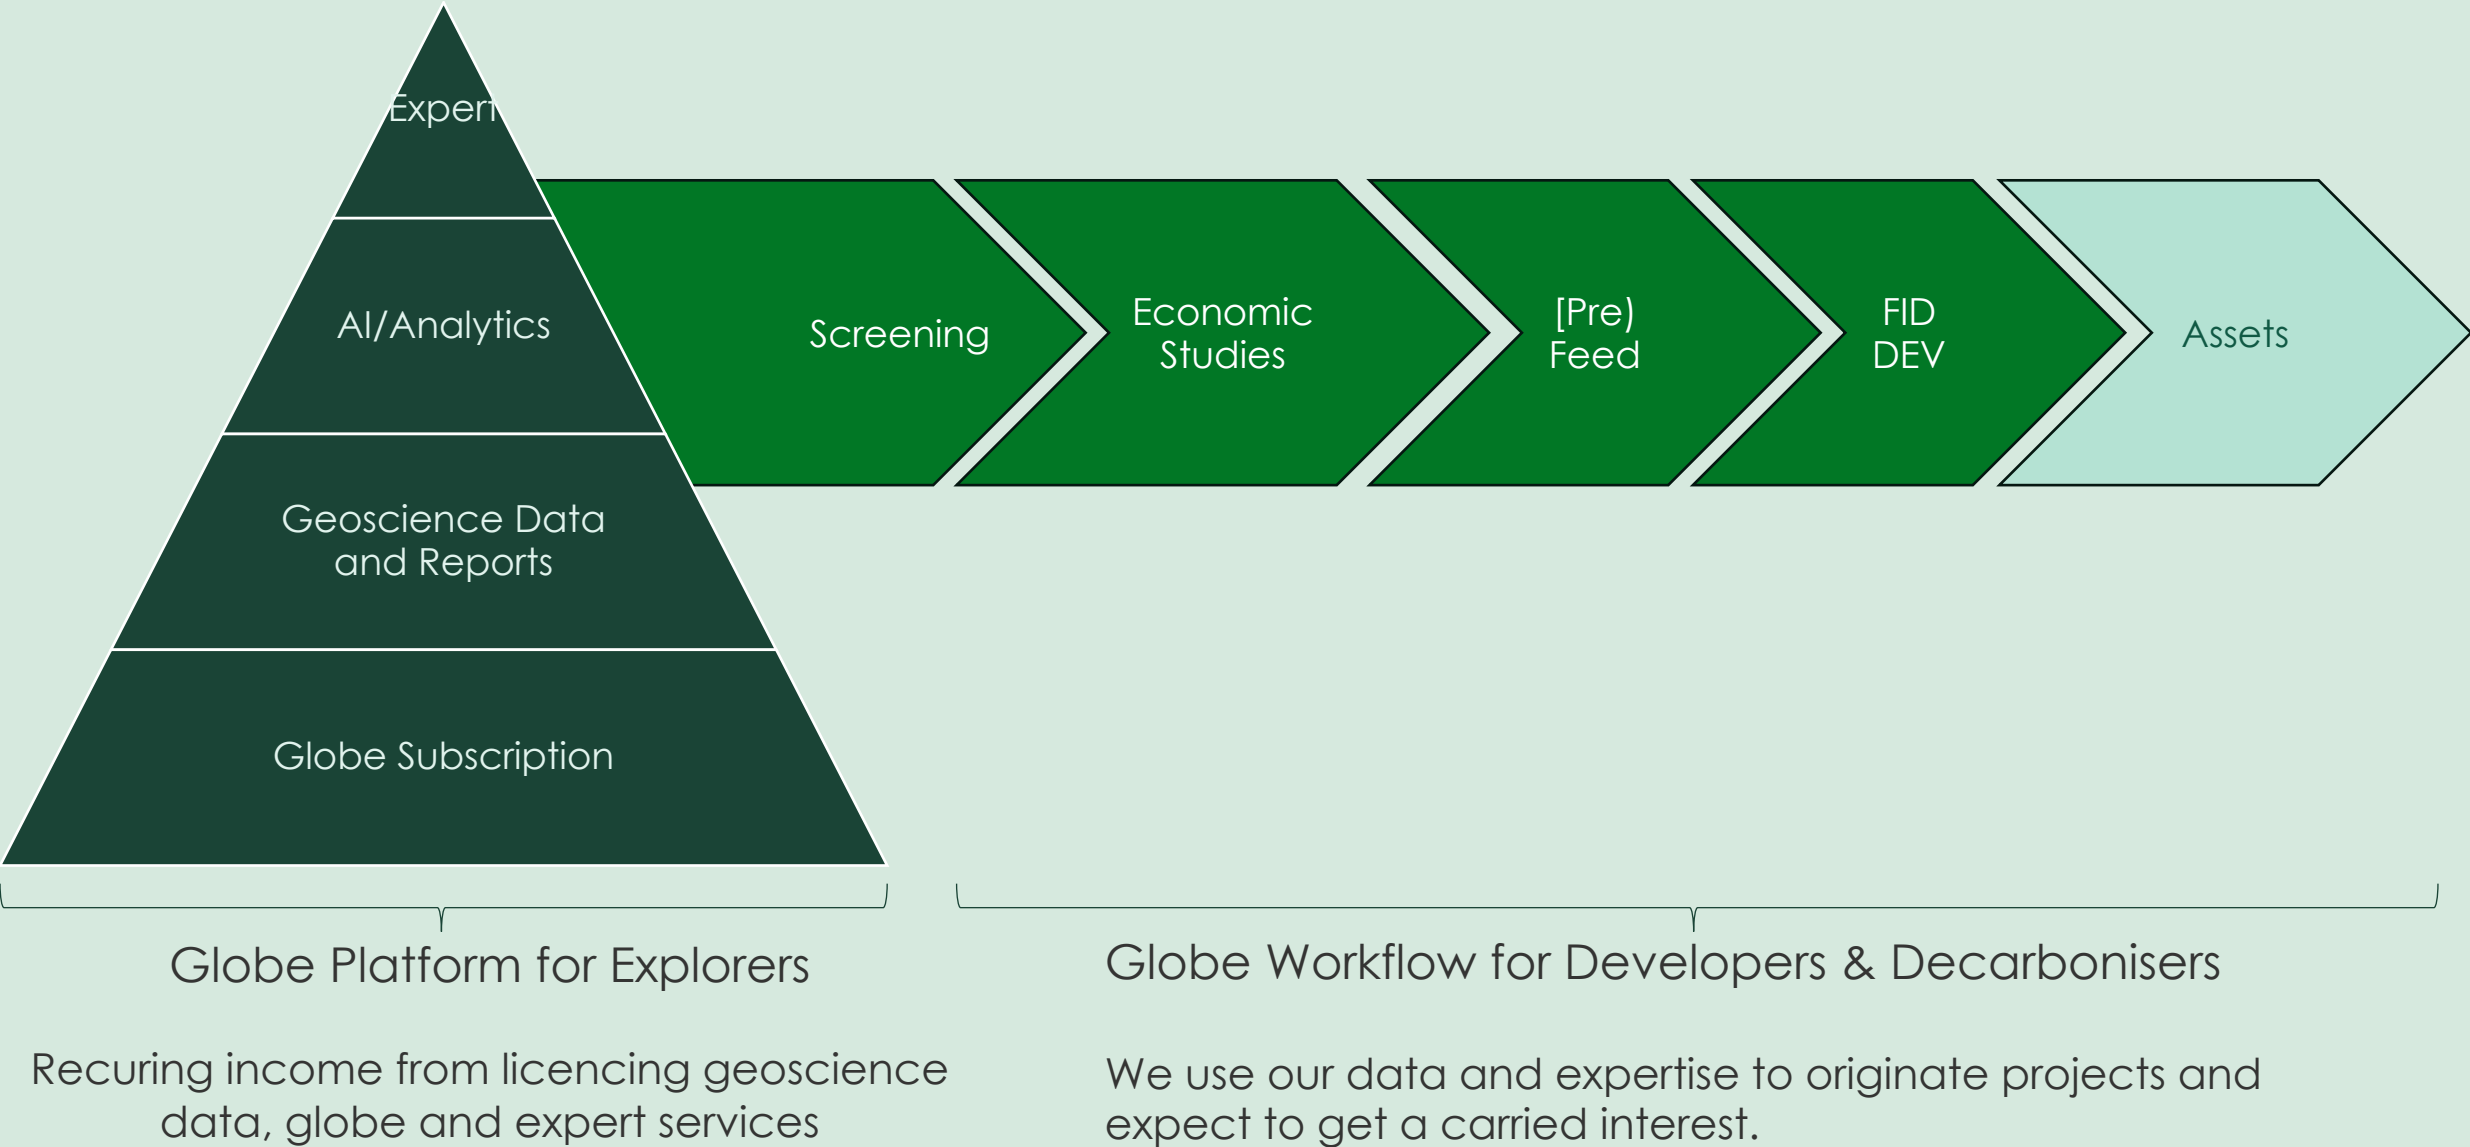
Expert

AI/Analytics

Geoscience Data and Reports

Globe Subscription

Screening

Economic Studies

[Pre) Feed

FID DEV

Assets

Globe Platform for Explorers

Globe Workflow for Developers & Decarbonisers

Recuring income from licencing geoscience data, globe and expert services

We use our data and expertise to originate projects and expect to get a carried interest.